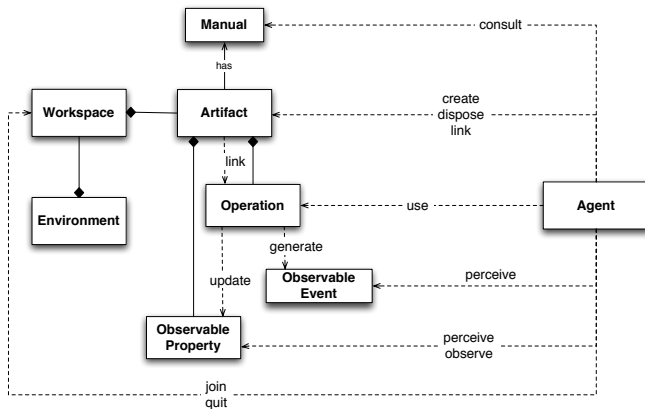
Manual

consult

has

Workspace

Artifact

create
dispose
link

link

Environment

Operation

use

Agent

generate

update

Observable Event

perceive

Observable Property

perceive
observe

join
quit